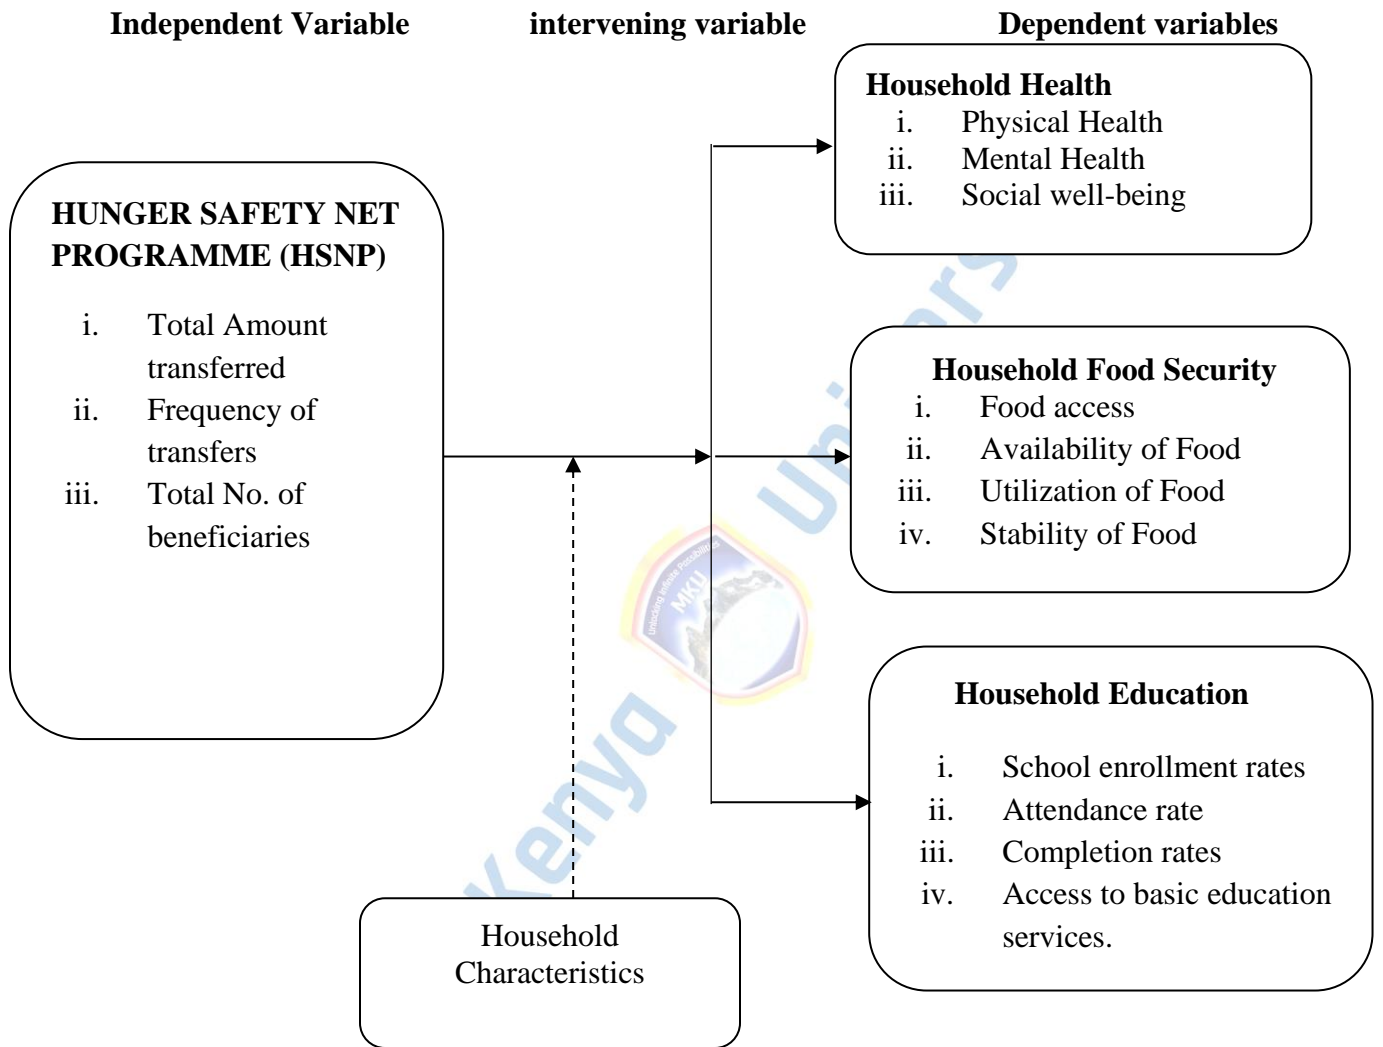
Independent Variable

intervening variable

Dependent variables

HUNGER SAFETY NET PROGRAMME (HSNP)

i. Total Amount transferred
ii. Frequency of transfers
iii. Total No. of beneficiaries

Household Health
i. Physical Health
ii. Mental Health
iii. Social well-being

Household Food Security
i. Food access
ii. Availability of Food
iii. Utilization of Food
iv. Stability of Food

Household Education
i. School enrollment rates
ii. Attendance rate
iii. Completion rates
iv. Access to basic education services.

Household Characteristics

Kenya Uni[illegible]rs

Unlocking Infinite Possibilities MKU